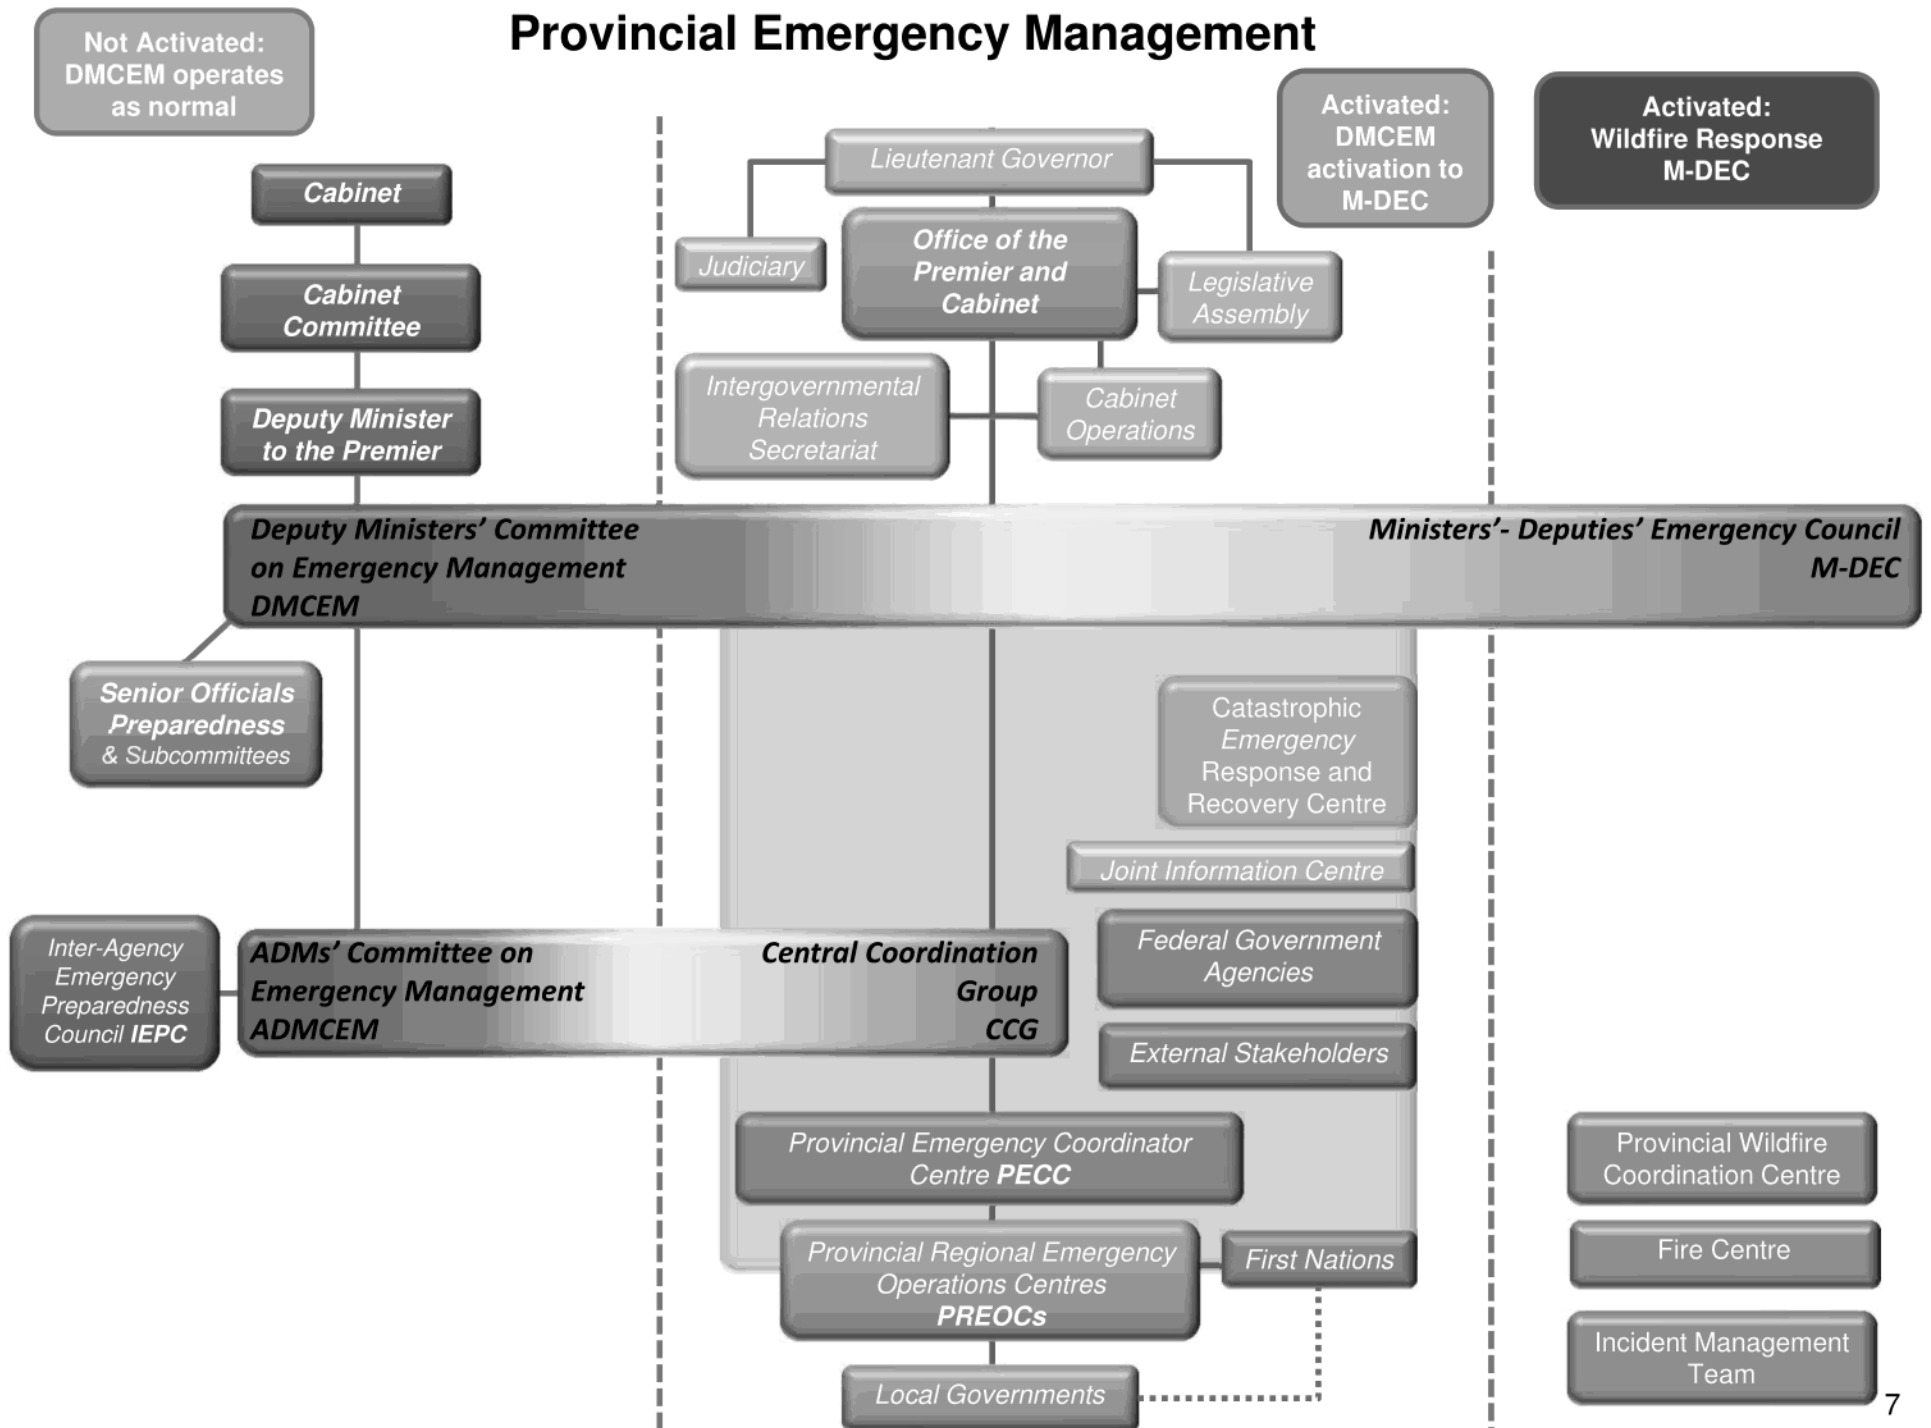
Provincial Emergency Management

Not Activated: DMCEM operates as normal

Activated: DMCEM activation to M-DEC

Activated: Wildfire Response M-DEC

Cabinet

Cabinet Committee

Deputy Minister to the Premier

Lieutenant Governor

Judiciary

Office of the Premier and Cabinet

Legislative Assembly

Intergovernmental Relations Secretariat

Cabinet Operations

Deputy Ministers' Committee on Emergency Management DMCEM

Ministers'- Deputies' Emergency Council M-DEC

Senior Officials Preparedness & Subcommittees

Catastrophic Emergency Response and Recovery Centre

Joint Information Centre

Inter-Agency Emergency Preparedness Council IEPC

ADMs' Committee on Emergency Management ADMCEM

Central Coordination Group CCG

Federal Government Agencies

External Stakeholders

Provincial Emergency Coordinator Centre PECC

Provincial Wildfire Coordination Centre

Provincial Regional Emergency Operations Centres PREOCs

First Nations

Fire Centre

Local Governments

Incident Management Team

7